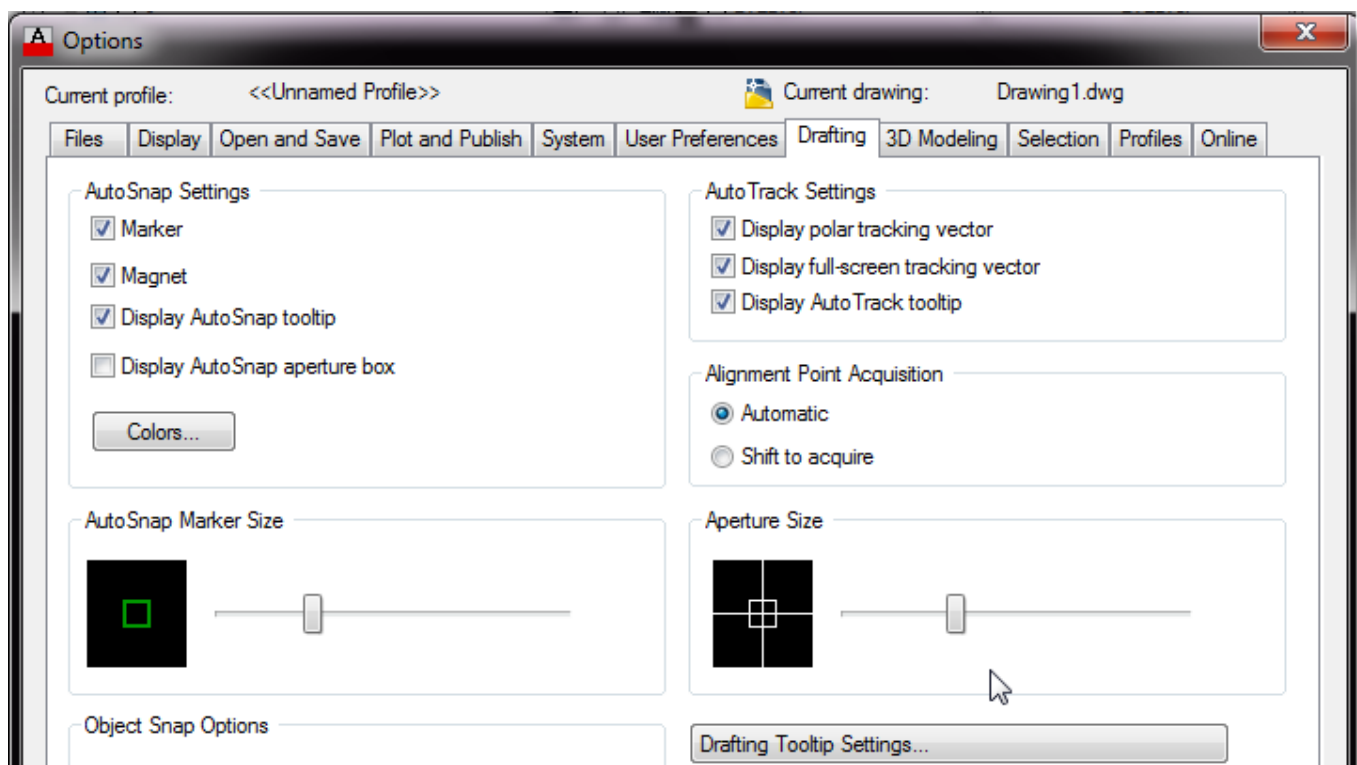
A Options

Current profile: <<Unnamed Profile>>

Current drawing: Drawing1.dwg

Files | Display | Open and Save | Plot and Publish | System | User Preferences | Drafting | 3D Modeling | Selection | Profiles | Online

AutoSnap Settings

Marker

Magnet

Display AutoSnap tooltip

Display AutoSnap aperture box

Colors...

AutoTrack Settings

Display polar tracking vector

Display full-screen tracking vector

Display AutoTrack tooltip

Alignment Point Acquisition

Automatic

Shift to acquire

AutoSnap Marker Size

Aperture Size

Object Snap Options

Drafting Tooltip Settings...